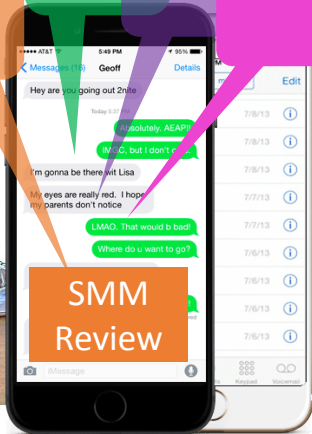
5:49 PM

95%

Messages (15)

Geoff

Details

Edit

Hey are you going out 2nite

Today 5:31 PM

Absolutely. AEAP!

IMCC, but I don't c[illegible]

I'm gonna be there wit Lisa

My eyes are really red. I hope my parents don't notice

LMAO. That would b bad!

Where do u want to go?

7/8/13

7/8/13

7/8/13

7/7/13

7/7/13

7/7/13

7/6/13

7/6/13

7/6/13

7/6/13

SMM Review

iMessage

Keypad

Voicemail